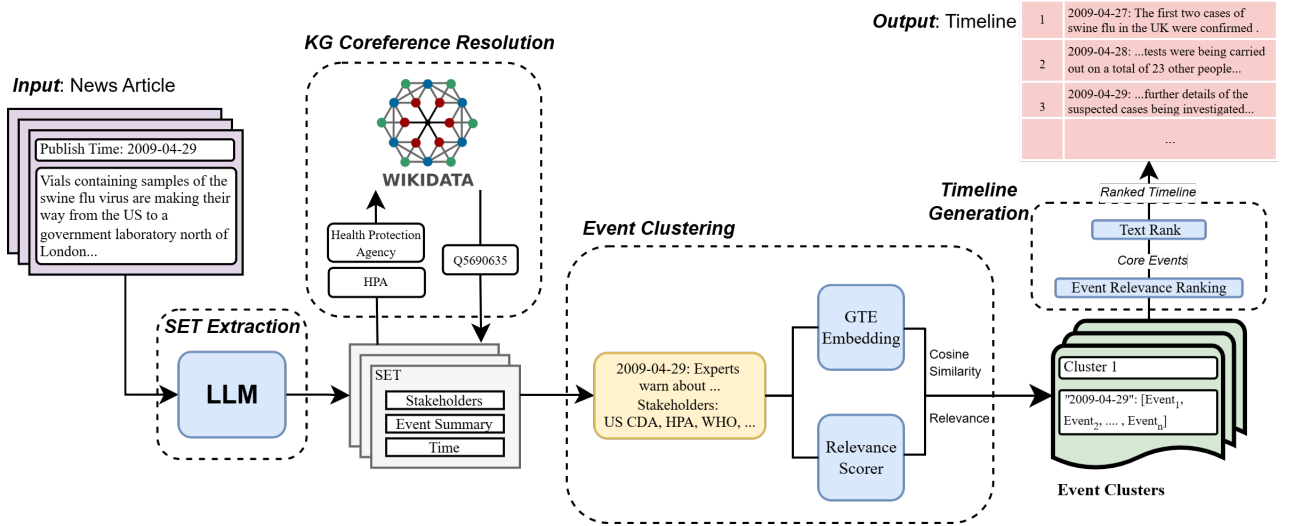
Input: News Article

Publish Time: 2009-04-29

Vials containing samples of the swine flu virus are making their way from the US to a government laboratory north of London...

KG Coreference Resolution

WIKIDATA

Health Protection Agency

HPA

Q5690635

SET Extraction

LLM

SET

Stakeholders

Event Summary

Time

Event Clustering

2009-04-29: Experts warn about ... Stakeholders: US CDA, HPA, WHO, ...

GTE Embedding

Relevance Scorer

Cosine Similarity

Relevance

Cluster 1

"2009-04-29": [Event$_1$, Event$_2$, .... , Event$_n$]

Event Clusters

Timeline Generation

Event Relevance Ranking

Core Events

Text Rank

Ranked Timeline

Output: Timeline

| 1 | 2009-04-27: The first two cases of swine flu in the UK were confirmed . |
|---|---|
| 2 | 2009-04-28: ...tests were being carried out on a total of 23 other people... |
| 3 | 2009-04-29: ...further details of the suspected cases being investigated... |
| | ... |